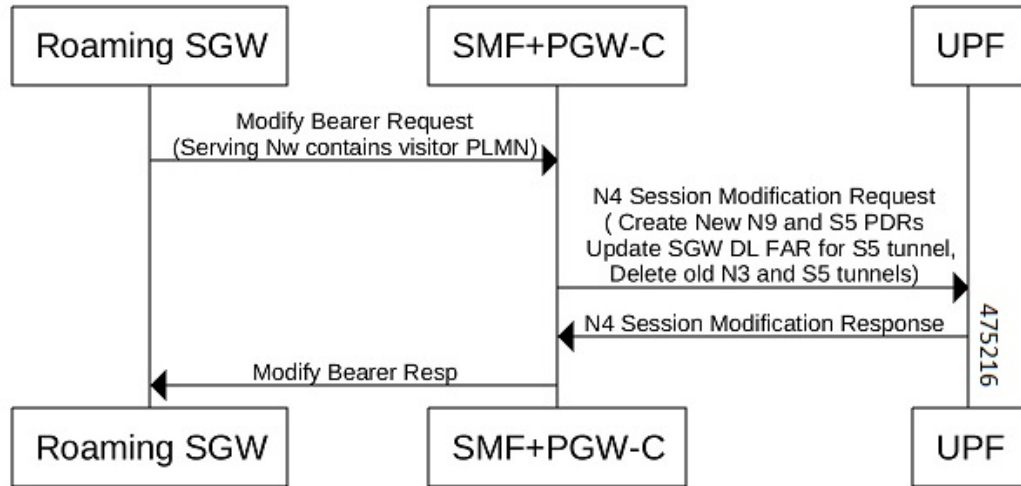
Roaming SGW

SMF+PGW-C

UPF

Modify Bearer Request
(Serving Nw contains visitor PLMN)

N4 Session Modification Request
( Create New N9 and S5 PDRs
Update SGW DL FAR for S5 tunnel,
Delete old N3 and S5 tunnels)

N4 Session Modification Response

Modify Bearer Resp

475216

Roaming SGW

SMF+PGW-C

UPF